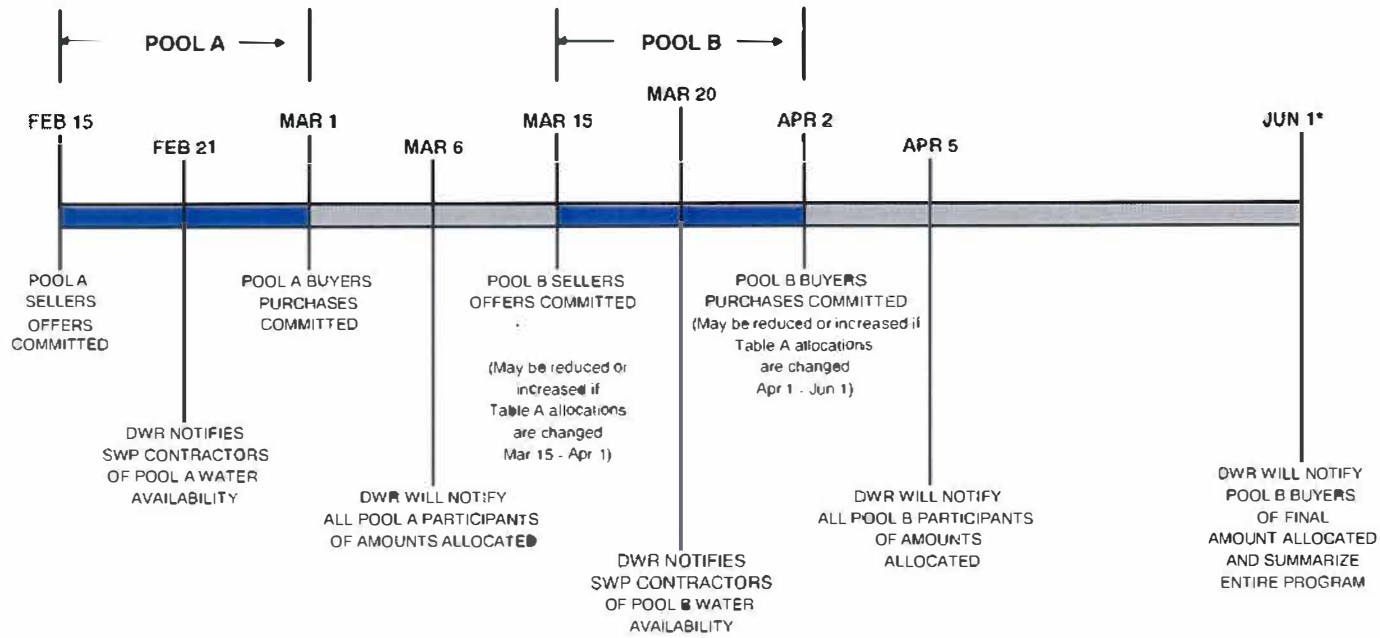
POOL A

POOL B

FEB 15

FEB 21

MAR 1

MAR 6

MAR 15

MAR 20

APR 2

APR 5

JUN 1*

POOL A SELLERS OFFERS COMMITTED

DWR NOTIFIES SWP CONTRACTORS OF POOL A WATER AVAILABILITY

POOL A BUYERS PURCHASES COMMITTED

DWR WILL NOTIFY ALL POOL A PARTICIPANTS OF AMOUNTS ALLOCATED

POOL B SELLERS OFFERS COMMITTED

(May be reduced or increased if Table A allocations are changed Mar 15 - Apr 1)

DWR NOTIFIES SWP CONTRACTORS OF POOL B WATER AVAILABILITY

POOL B BUYERS PURCHASES COMMITTED (May be reduced or increased if Table A allocations are changed Apr 1 - Jun 1)

DWR WILL NOTIFY ALL POOL B PARTICIPANTS OF AMOUNTS ALLOCATED

DWR WILL NOTIFY POOL B BUYERS OF FINAL AMOUNT ALLOCATED AND SUMMARIZE ENTIRE PROGRAM